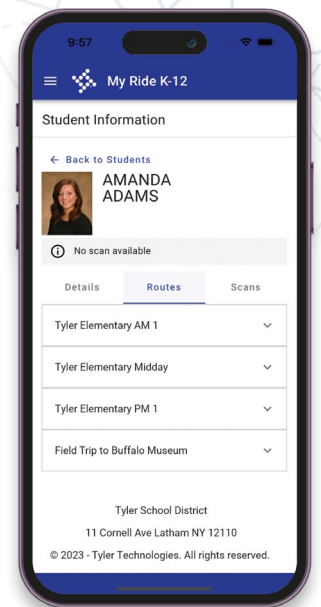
9:57

My Ride K-12

Student Information

← Back to Students

AMANDA
ADAMS

No scan available

Details
Routes
Scans

Tyler Elementary AM 1

Tyler Elementary Midday

Tyler Elementary PM 1

Field Trip to Buffalo Museum

Tyler School District
11 Cornell Ave Latham NY 12110
© 2023 - Tyler Technologies. All rights reserved.